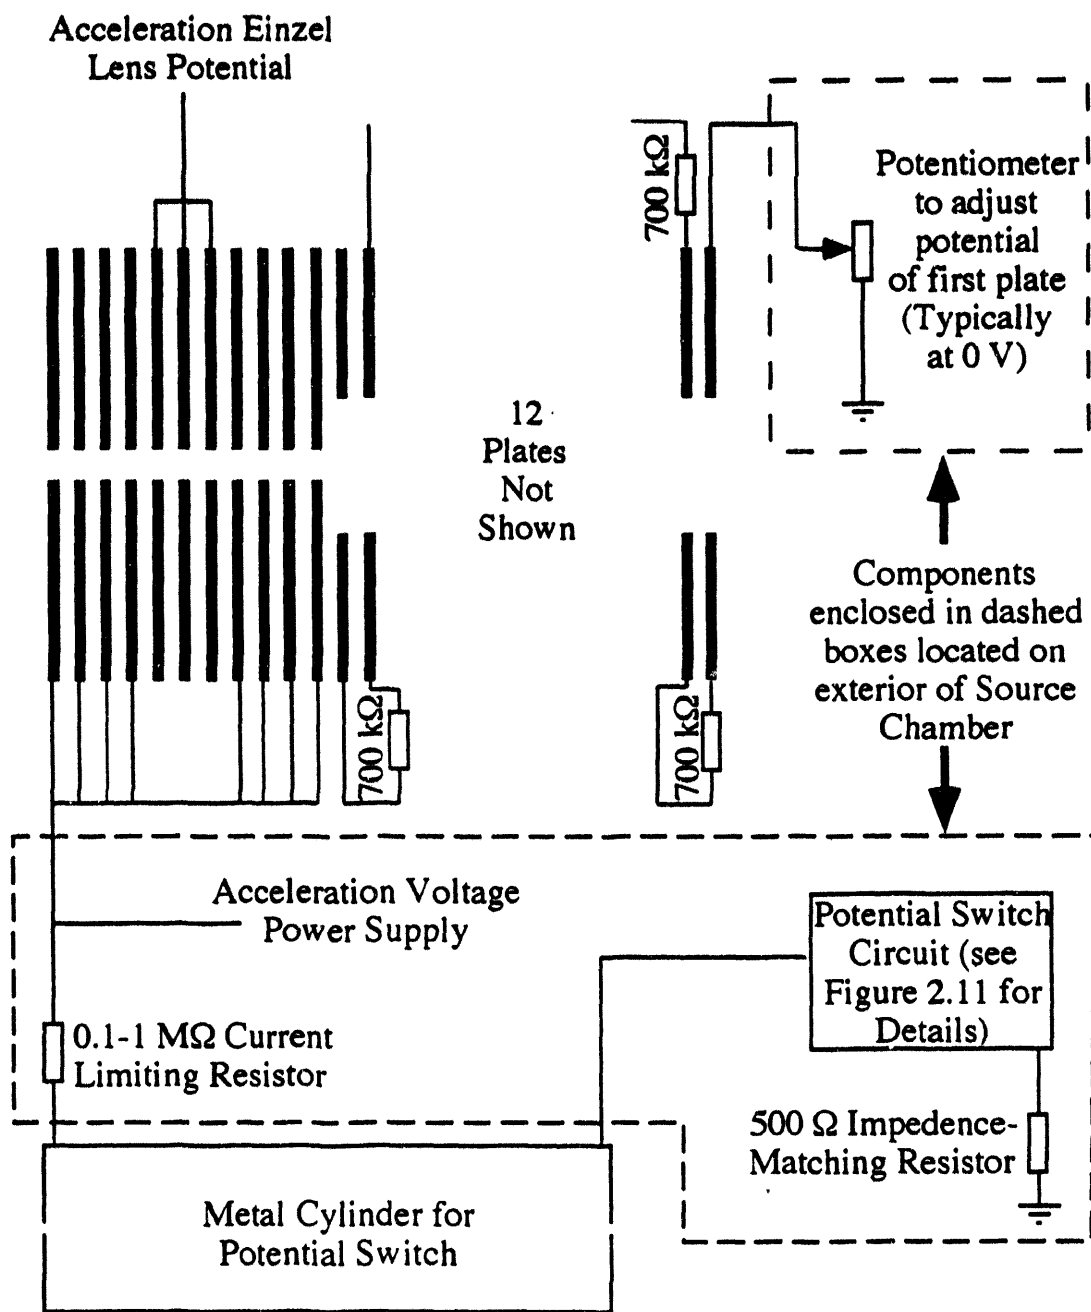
Acceleration Einzel Lens Potential

700 kΩ

Potentiometer to adjust potential of first plate (Typically at 0 V)

12 Plates Not Shown

Components enclosed in dashed boxes located on exterior of Source Chamber

700 kΩ

700 kΩ

Acceleration Voltage Power Supply

Potential Switch Circuit (see Figure 2.11 for Details)

0.1-1 MΩ Current Limiting Resistor

500 Ω Impedence-Matching Resistor

Metal Cylinder for Potential Switch